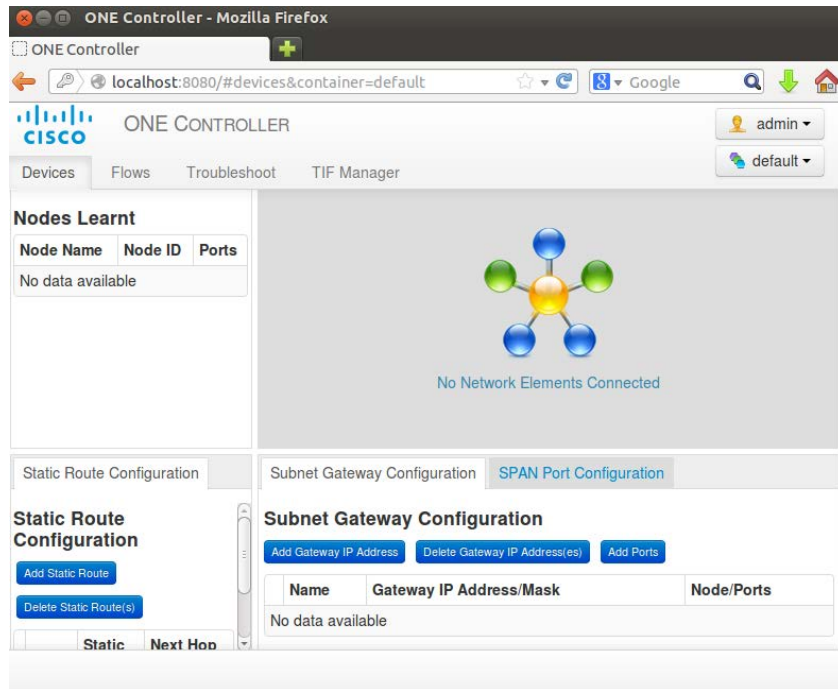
ONE Controller - Mozilla Firefox

ONE Controller

localhost:8080/#devices&container=default

Google

cisco ONE CONTROLLER

admin

default

Devices Flows Troubleshoot TIF Manager

Nodes Learnt

| Node Name | Node ID | Ports |
|---|---|---|
| No data available | | |

No Network Elements Connected

Static Route Configuration

Static Route Configuration

Add Static Route

Delete Static Route(s)

| | Static | Next Hop |
|---|---|---|

Subnet Gateway Configuration SPAN Port Configuration

Subnet Gateway Configuration

Add Gateway IP Address Delete Gateway IP Address(es) Add Ports

| | Name | Gateway IP Address/Mask | Node/Ports |
|---|---|---|---|
| No data available | | | |